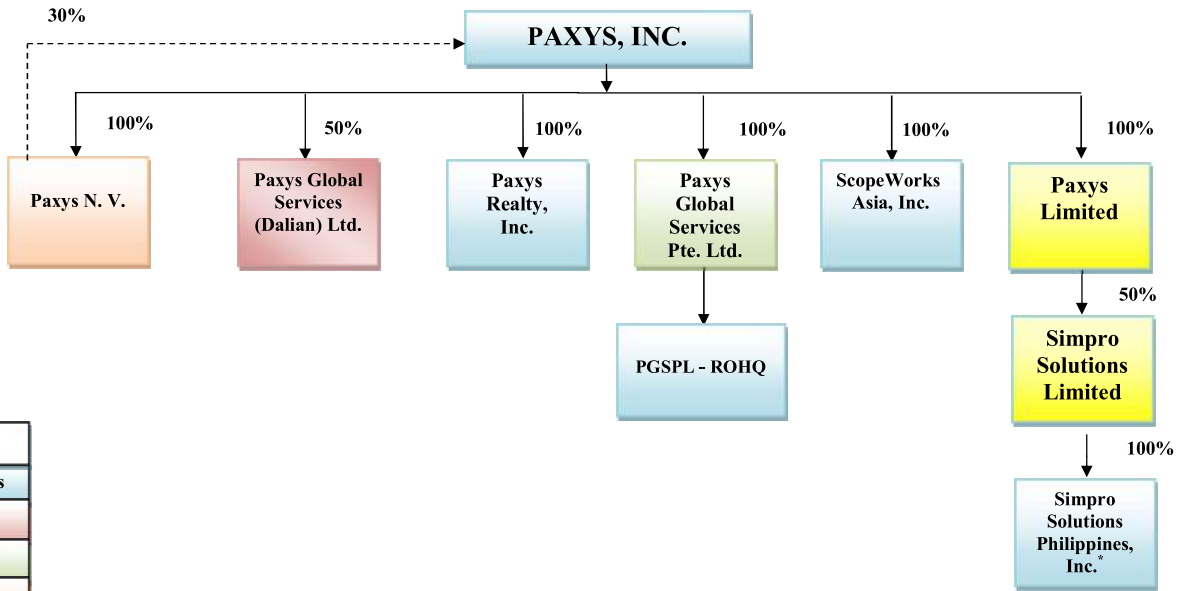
30%

PAXYS, INC.

100%

Paxys N. V.

50%

Paxys Global Services (Dalian) Ltd.

100%

Paxys Realty, Inc.

100%

Paxys Global Services Pte. Ltd.

PGSPL - ROHQ

100%

ScopeWorks Asia, Inc.

100%

Paxys Limited

50%

Simpro Solutions Limited

100%

Simpro Solutions Philippines, Inc.*

s